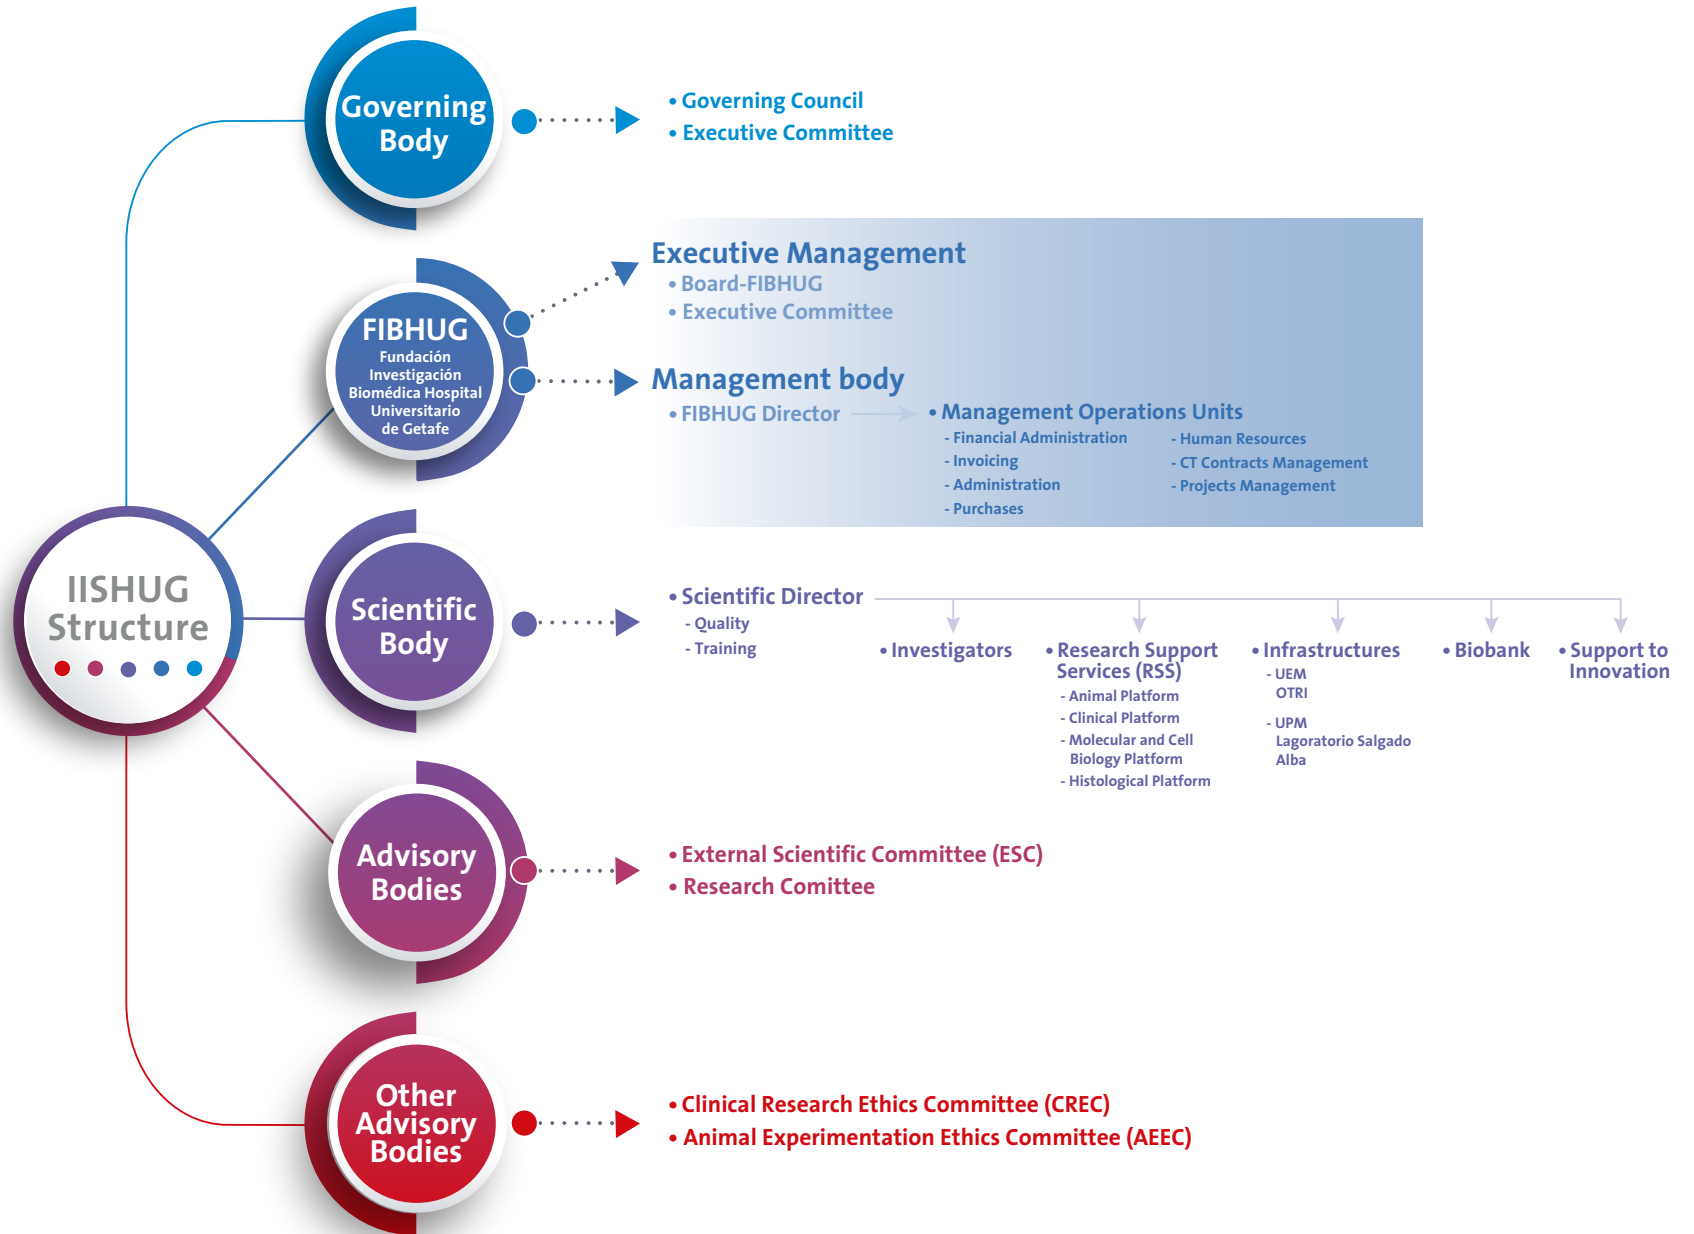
IISHUG Structure

Governing Body

• Governing Council
• Executive Committee

FIBHUG
Fundación Investigación Biomédica Hospital Universitario de Getafe

Executive Management
• Board-FIBHUG
• Executive Committee

Management body
• FIBHUG Director
• Management Operations Units
- Financial Administration
- Invoicing
- Administration
- Purchases
- Human Resources
- CT Contracts Management
- Projects Management

Scientific Body

• Scientific Director
- Quality
- Training

• Investigators

• Research Support Services (RSS)
- Animal Platform
- Clinical Platform
- Molecular and Cell Biology Platform
- Histological Platform

• Infrastructures
- UEM OTRI
- UPM Lagoratorio Salgado Alba

• Biobank

• Support to Innovation

Advisory Bodies

• External Scientific Committee (ESC)
• Research Comittee

Other Advisory Bodies

• Clinical Research Ethics Committee (CREC)
• Animal Experimentation Ethics Committee (AEEC)